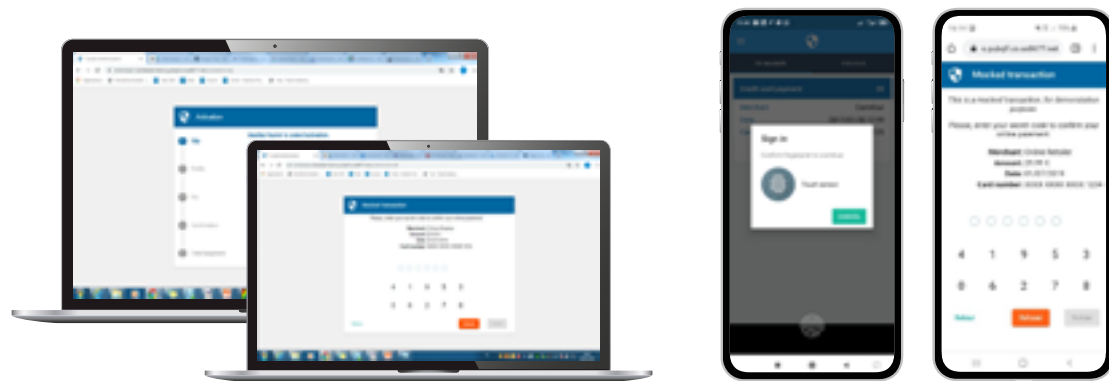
Activation

Mocked transaction

Sign in

Touch sensor

Mocked transaction

This is a mocked transaction, for demonstration purpose.

Please, enter your secret code to confirm your online payment

Merchant: Online Retailer

Amount: 20,00 €

Date: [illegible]

Card number: XXXX XXXX XXXX 1234

4 1 9 5 3

0 6 2 7 8

Reset

Refuse

Validate